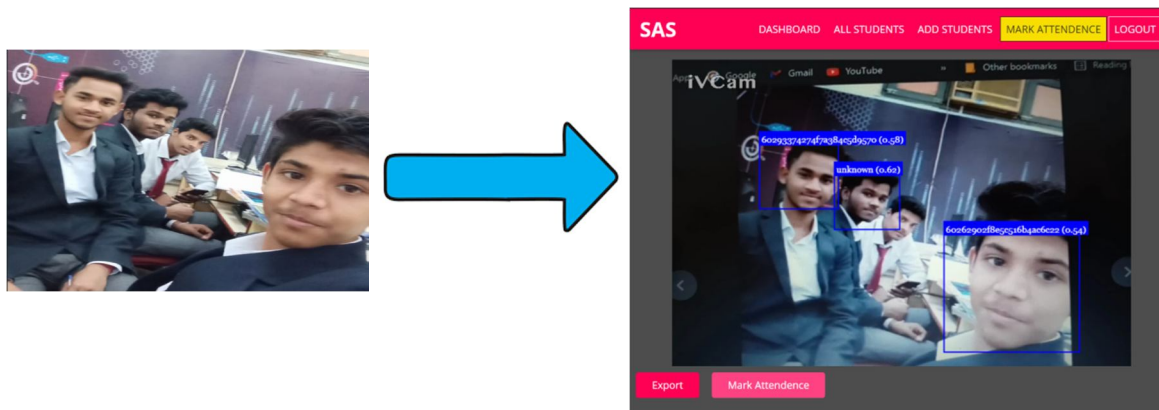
SAS DASHBOARD ALL STUDENTS ADD STUDENTS MARK ATTENDENCE LOGOUT

Apps Google Gmail YouTube » Other bookmarks Reading

iVCam

602933742​74f7838​45d9570 (0.58)

unknown (0.62)

60262902f8e5c516b4ac6c22 (0.54)

Export Mark Attendence